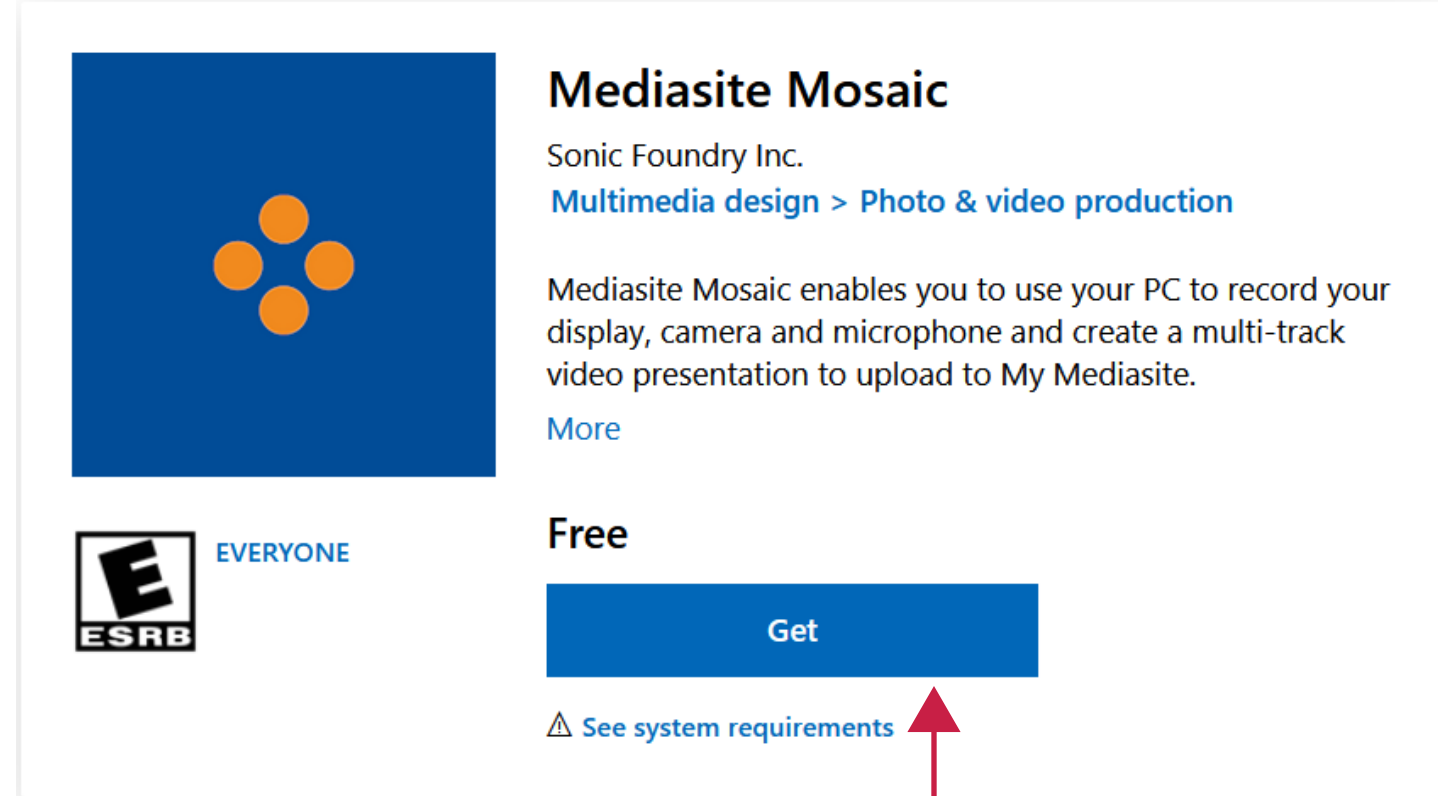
Mediasite Mosaic

Sonic Foundry Inc.

Multimedia design > Photo & video production

Mediasite Mosaic enables you to use your PC to record your display, camera and microphone and create a multi-track video presentation to upload to My Mediasite.

More

E
ESRB

EVERYONE

Free

Get

⚠ See system requirements